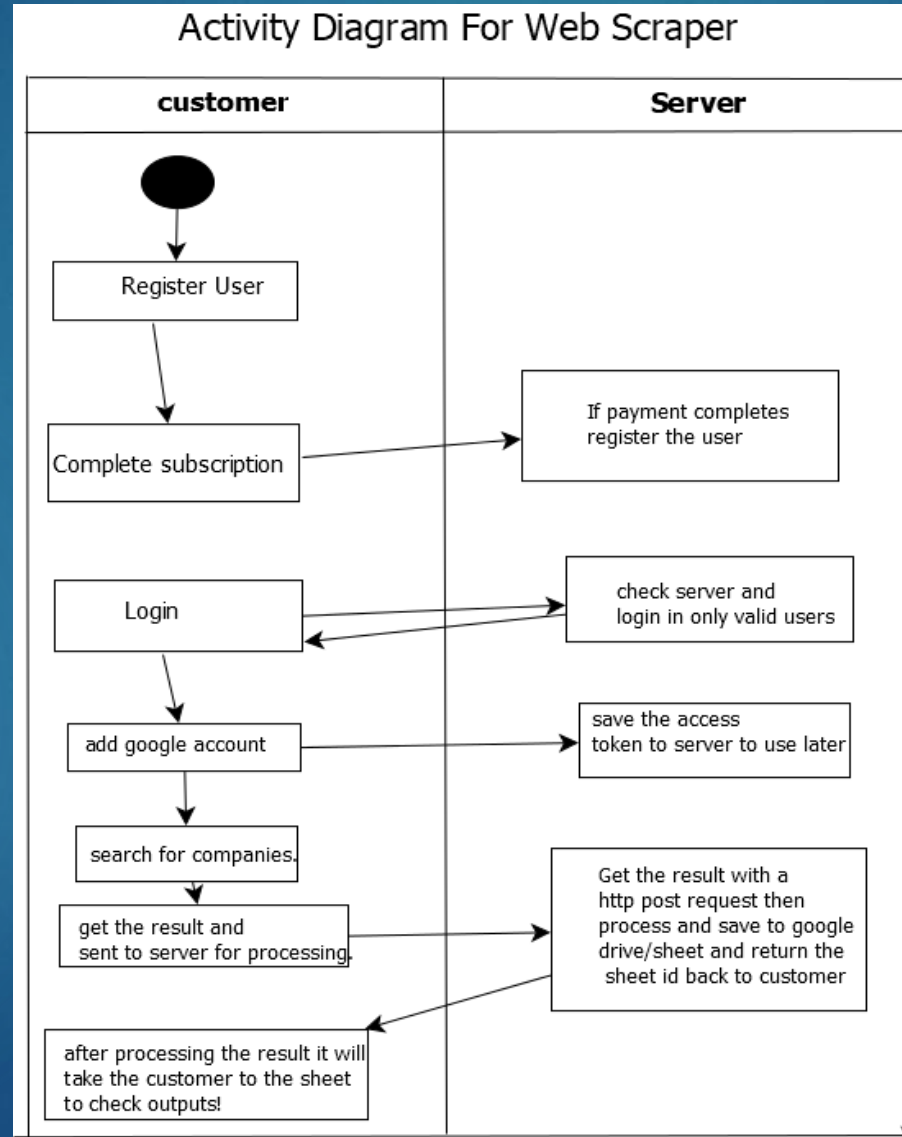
Activity Diagram For Web Scraper

customer

Server

Register User

Complete subscription

If payment completes register the user

Login

check server and login in only valid users

add google account

save the access token to server to use later

search for companies.

get the result and sent to server for processing.

Get the result with a http post request then process and save to google drive/sheet and return the sheet id back to customer

after processing the result it will take the customer to the sheet to check outputs!